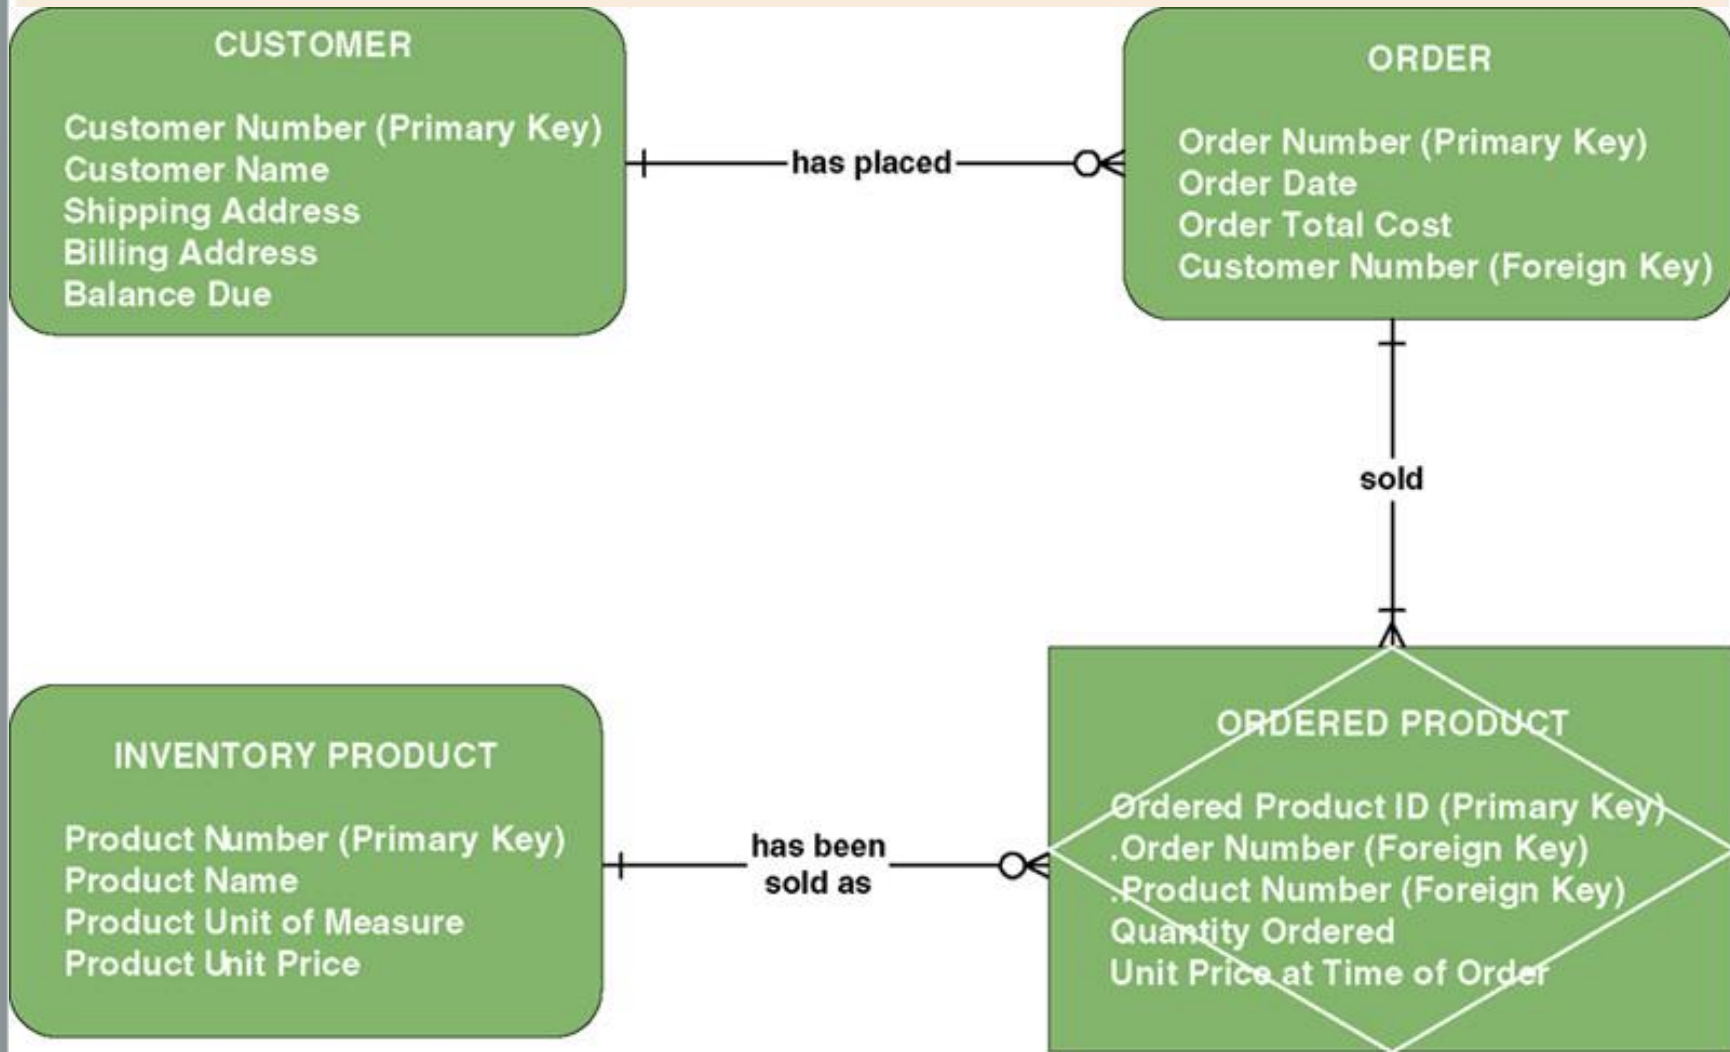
CUSTOMER

Customer Number (Primary Key)
Customer Name
Shipping Address
Billing Address
Balance Due

has placed

ORDER

Order Number (Primary Key)
Order Date
Order Total Cost
Customer Number (Foreign Key)

sold

INVENTORY PRODUCT

Product Number (Primary Key)
Product Name
Product Unit of Measure
Product Unit Price

has been sold as

ORDERED PRODUCT

Ordered Product ID (Primary Key)
.Order Number (Foreign Key)
.Product Number (Foreign Key)
Quantity Ordered
Unit Price at Time of Order